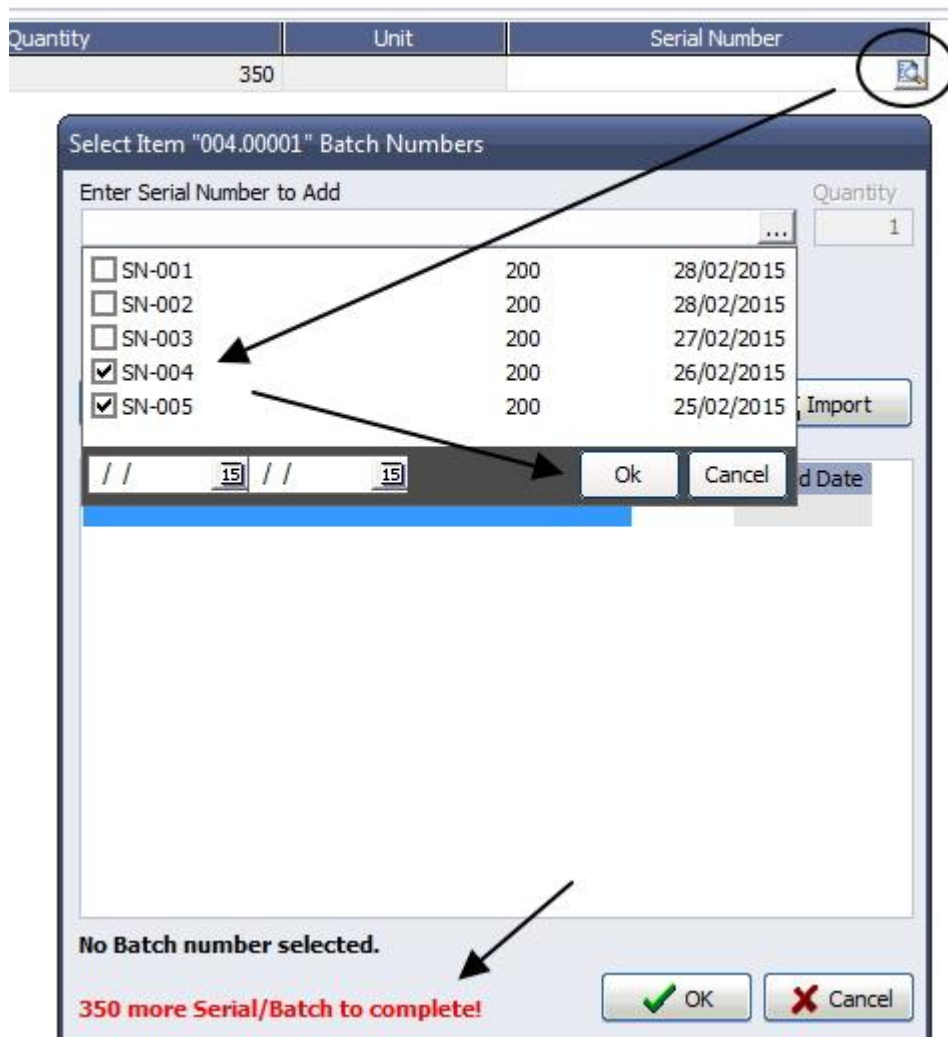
| Quantity | Unit | Serial Number |
|---|---|---|
| 350 | | |

Select Item "004.00001" Batch Numbers

Enter Serial Number to Add

...

Quantity

1

| | | |
|---|---|---|
| ☐ SN-001 | 200 | 28/02/2015 |
| ☐ SN-002 | 200 | 28/02/2015 |
| ☐ SN-003 | 200 | 27/02/2015 |
| ☑ SN-004 | 200 | 26/02/2015 |
| ☑ SN-005 | 200 | 25/02/2015 |

Import

/ / 15 / / 15

Ok Cancel

d Date

No Batch number selected.

350 more Serial/Batch to complete!

OK

Cancel